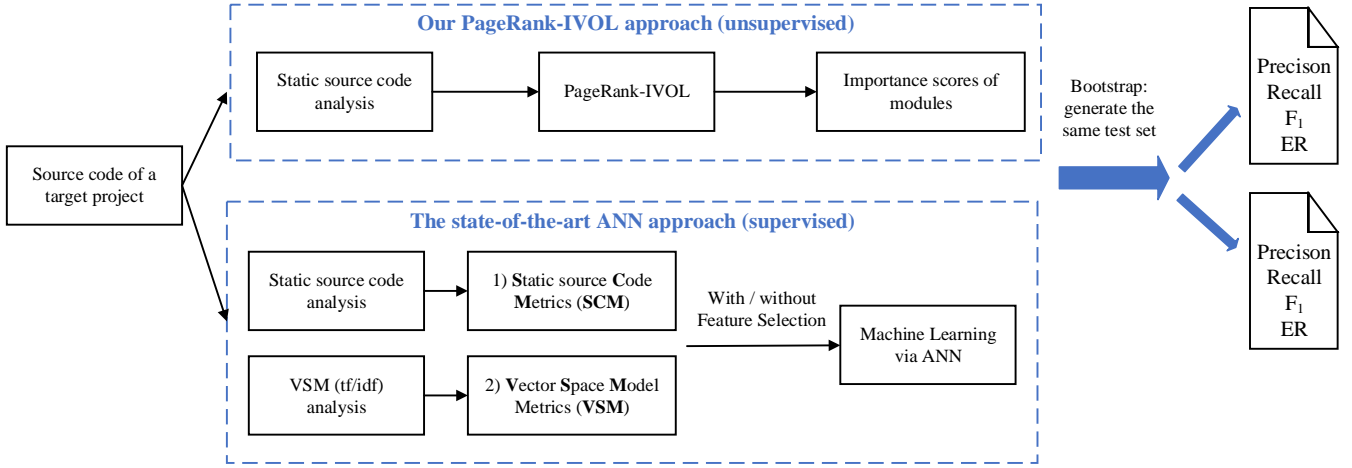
Source code of a target project

Our PageRank-IVOL approach (unsupervised)

Static source code analysis

PageRank-IVOL

Importance scores of modules

The state-of-the-art ANN approach (supervised)

Static source code analysis

1) Static source Code Metrics (SCM)

VSM (tf/idf) analysis

2) Vector Space Model Metrics (VSM)

With / without Feature Selection

Machine Learning via ANN

Bootstrap: generate the same test set

Precison
Recall
$F_1$
ER

Precison
Recall
$F_1$
ER